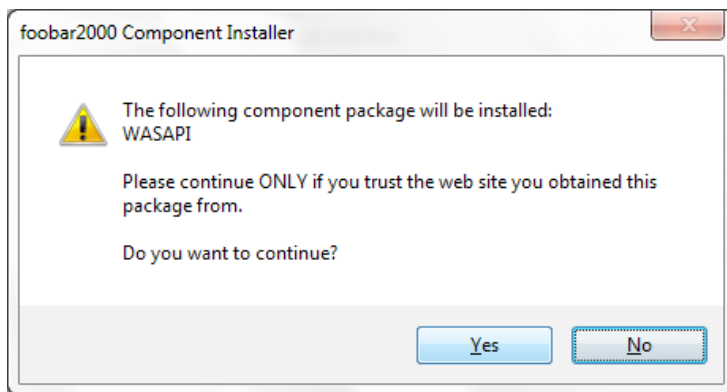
foobar2000 Component Installer

The following component package will be installed:
WASAPI

Please continue ONLY if you trust the web site you obtained this package from.

Do you want to continue?

Yes

No